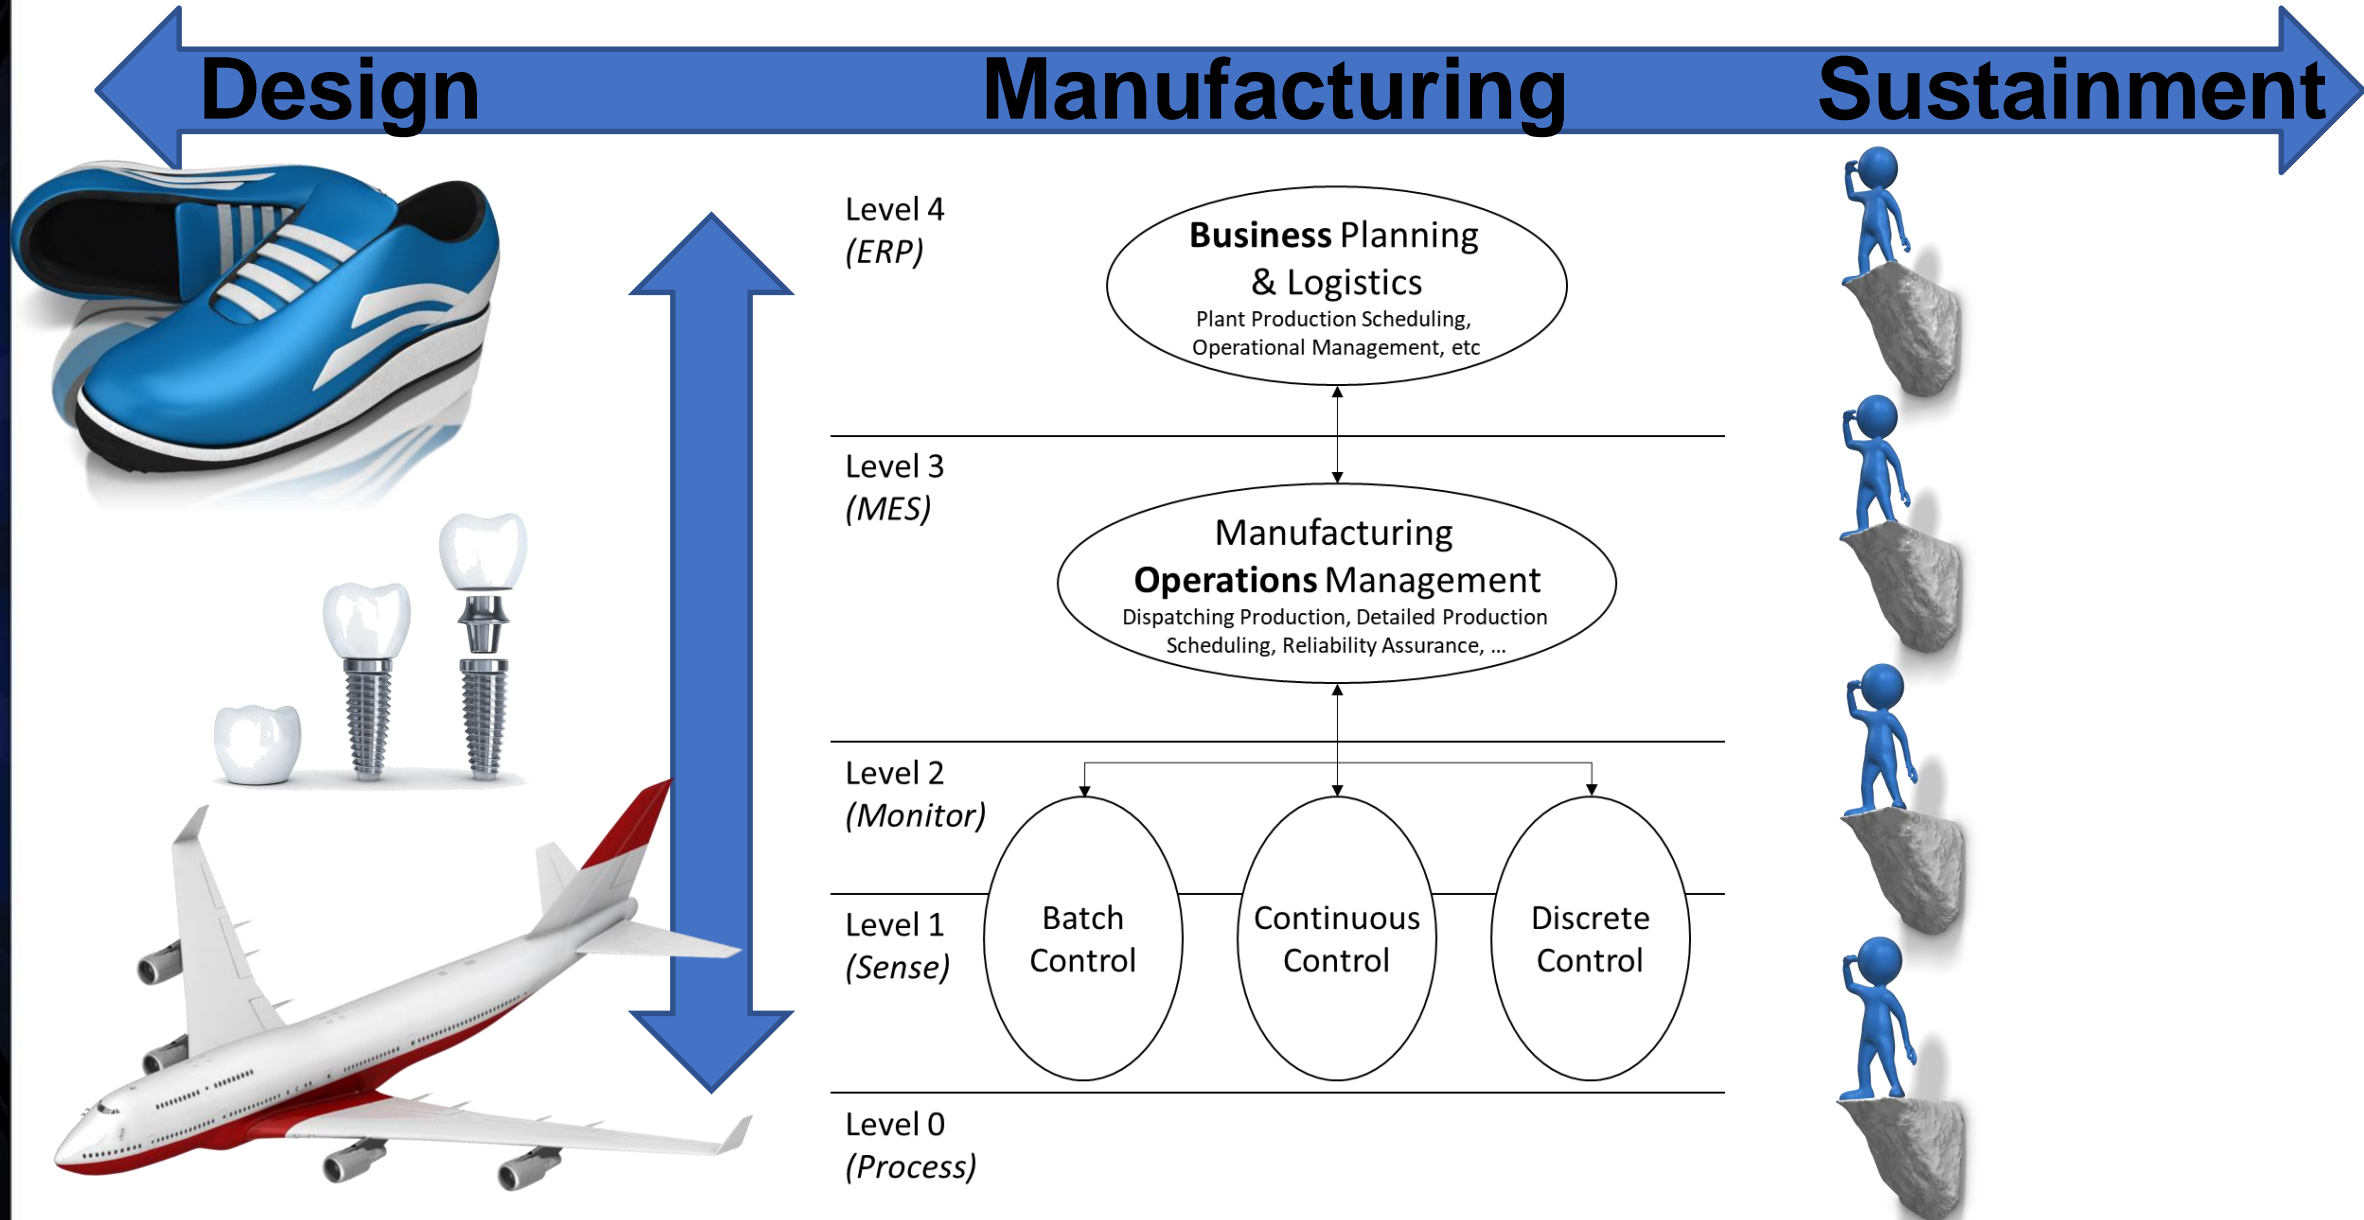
Design Manufacturing Sustainment

Level 4
(ERP)

Business Planning & Logistics
Plant Production Scheduling, Operational Management, etc

Level 3
(MES)

Manufacturing Operations Management
Dispatching Production, Detailed Production Scheduling, Reliability Assurance, ...

Level 2
(Monitor)

Level 1
(Sense)

Batch Control

Continuous Control

Discrete Control

Level 0
(Process)